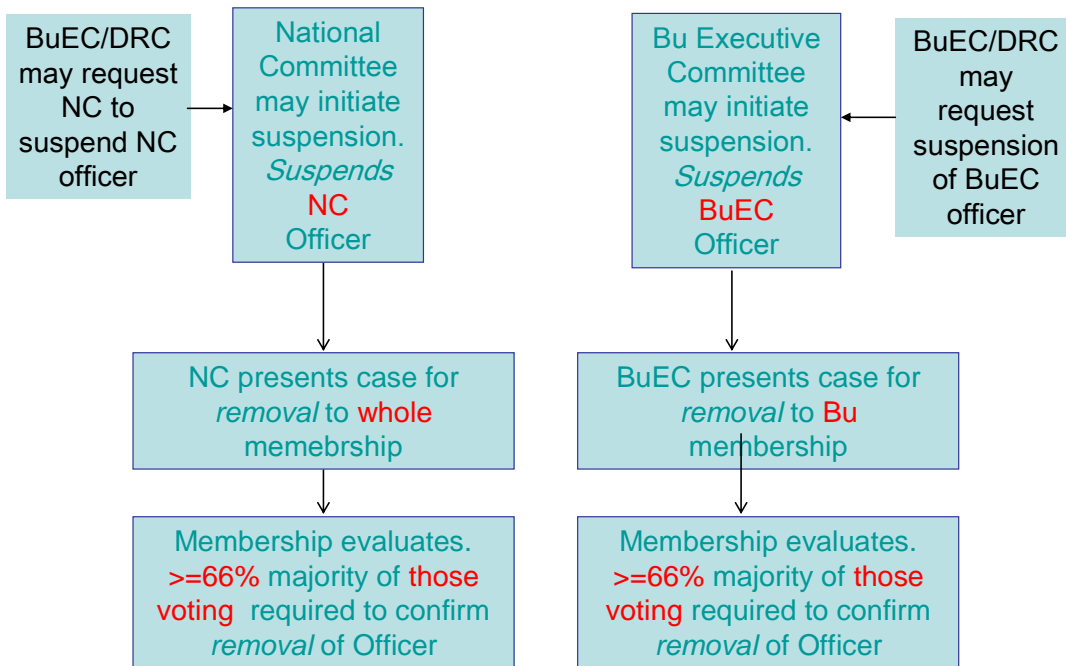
BuEC/DRC may request NC to suspend NC officer

National Committee may initiate suspension. *Suspends* NC Officer

NC presents case for *removal* to whole memebrship

Membership evaluates. >=66% majority of those voting required to confirm *removal* of Officer

Bu Executive Committee may initiate suspension. *Suspends* BuEC Officer

BuEC/DRC may request suspension of BuEC officer

BuEC presents case for *removal* to Bu membership

Membership evaluates. >=66% majority of those voting required to confirm *removal* of Officer